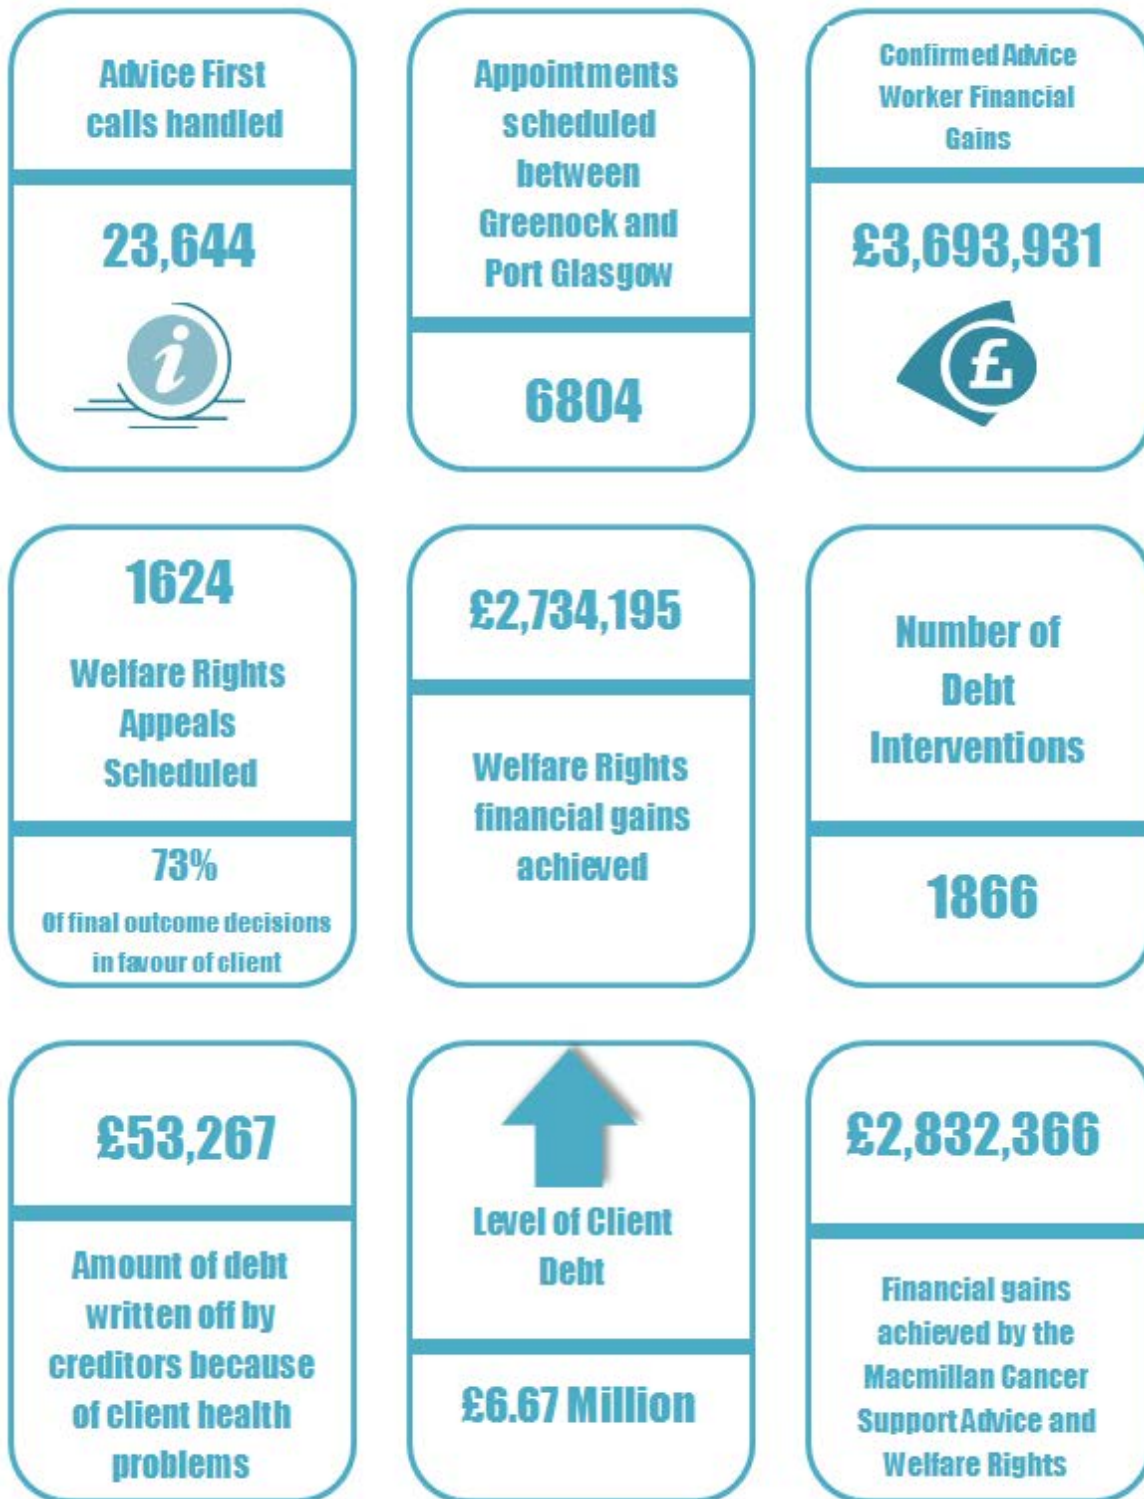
Advice First calls handled

23,644

Appointments scheduled between Greenock and Port Glasgow

6804

Confirmed Advice Worker Financial Gains

£3,693,931

£

1624

Welfare Rights Appeals Scheduled

73%

Of final outcome decisions in favour of client

£2,734,195

Welfare Rights financial gains achieved

Number of Debt Interventions

1866

£53,267

Amount of debt written off by creditors because of client health problems

Level of Client Debt

£6.67 Million

£2,832,366

Financial gains achieved by the Macmillan Cancer Support Advice and Welfare Rights